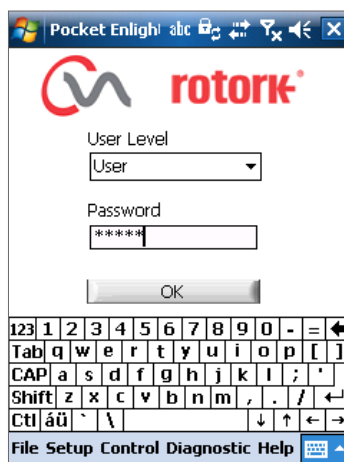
Pocket Enlight abc

rotork®

User Level

User

Password

*****

OK

123 1 2 3 4 5 6 7 8 9 0 - =
Tab q w e r t y u i o p [ ]
CAP a s d f g h j k l ; '
Shift z x c v b n m , . /
Ctl áü ` \

File Setup Control Diagnostic Help